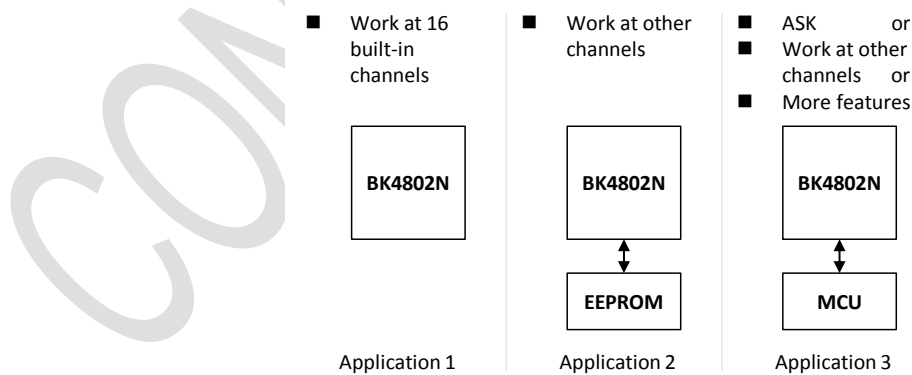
CON

■ Work at 16 built-in channels

BK4802N

Application 1

■ Work at other channels

BK4802N

EEPROM

Application 2

■ ASK or
■ Work at other channels or
■ More features

BK4802N

MCU

Application 3